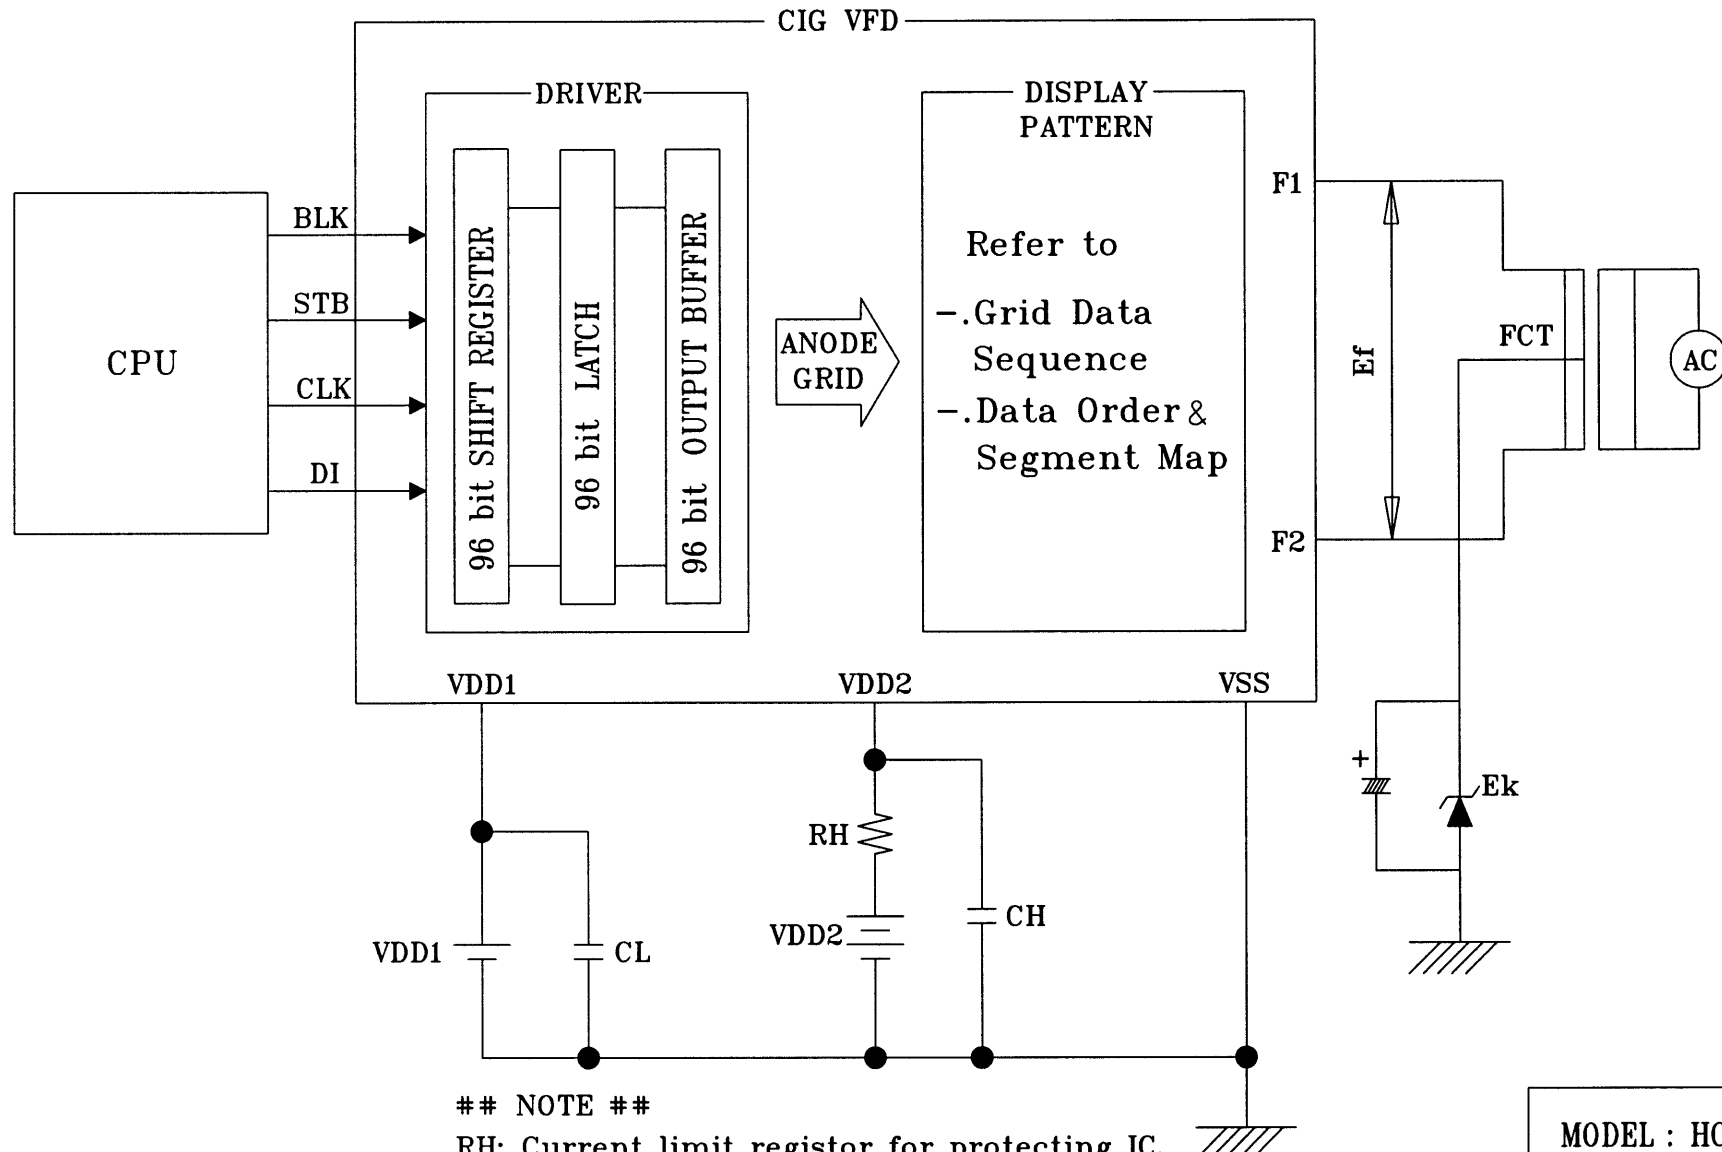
CIG VFD

DRIVER

96 bit SHIFT REGISTER

96 bit LATCH

96 bit OUTPUT BUFFER

DISPLAY PATTERN

Refer to

-.Grid Data Sequence

-.Data Order & Segment Map

CPU

BLK

STB

CLK

DI

ANODE GRID

F1

F2

Ef

FCT

AC

VDD1

VDD2

VSS

RH

VDD2

CH

VDD1

CL

+

Ek

## NOTE ##

RH: Current limit registor for protecting IC

MODEL : HC